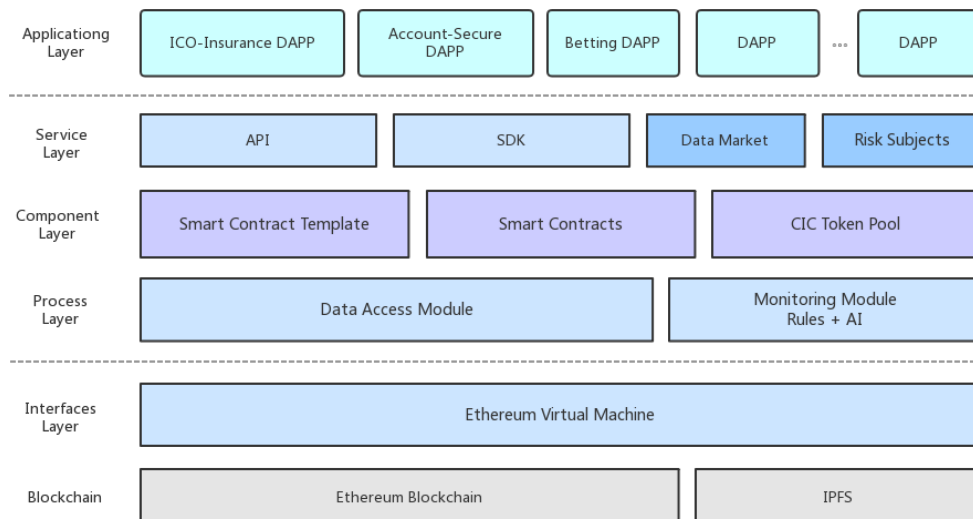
Applicationg Layer

ICO-Insurance DAPP

Account-Secure DAPP

Betting DAPP

DAPP

...

DAPP

Service Layer

API

SDK

Data Market

Risk Subjects

Component Layer

Smart Contract Template

Smart Contracts

CIC Token Pool

Process Layer

Data Access Module

Monitoring Module Rules + AI

Interfaces Layer

Ethereum Virtual Machine

Blockchain

Ethereum Blockchain

IPFS